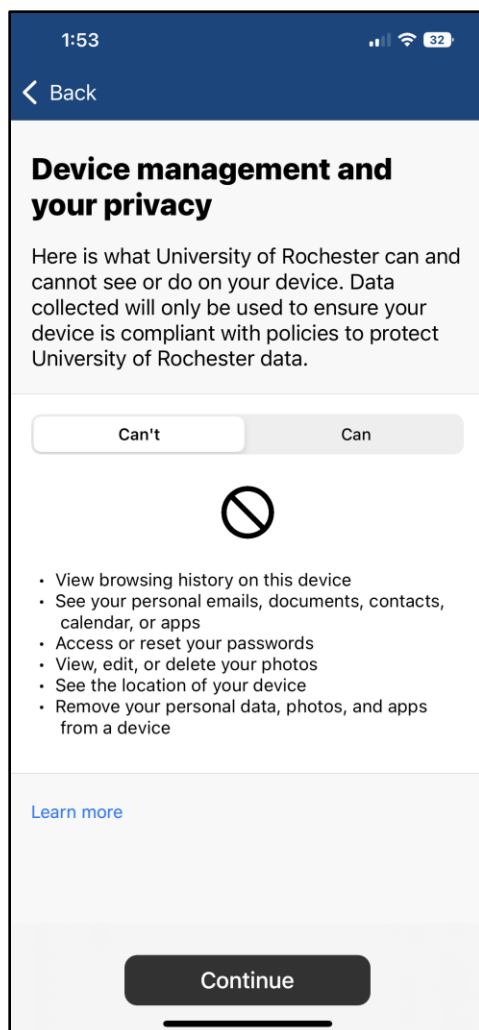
1:53

32

Back

Device management and your privacy

Here is what University of Rochester can and cannot see or do on your device. Data collected will only be used to ensure your device is compliant with policies to protect University of Rochester data.

Can't

Can

- View browsing history on this device
- See your personal emails, documents, contacts, calendar, or apps
- Access or reset your passwords
- View, edit, or delete your photos
- See the location of your device
- Remove your personal data, photos, and apps from a device

Learn more

Continue